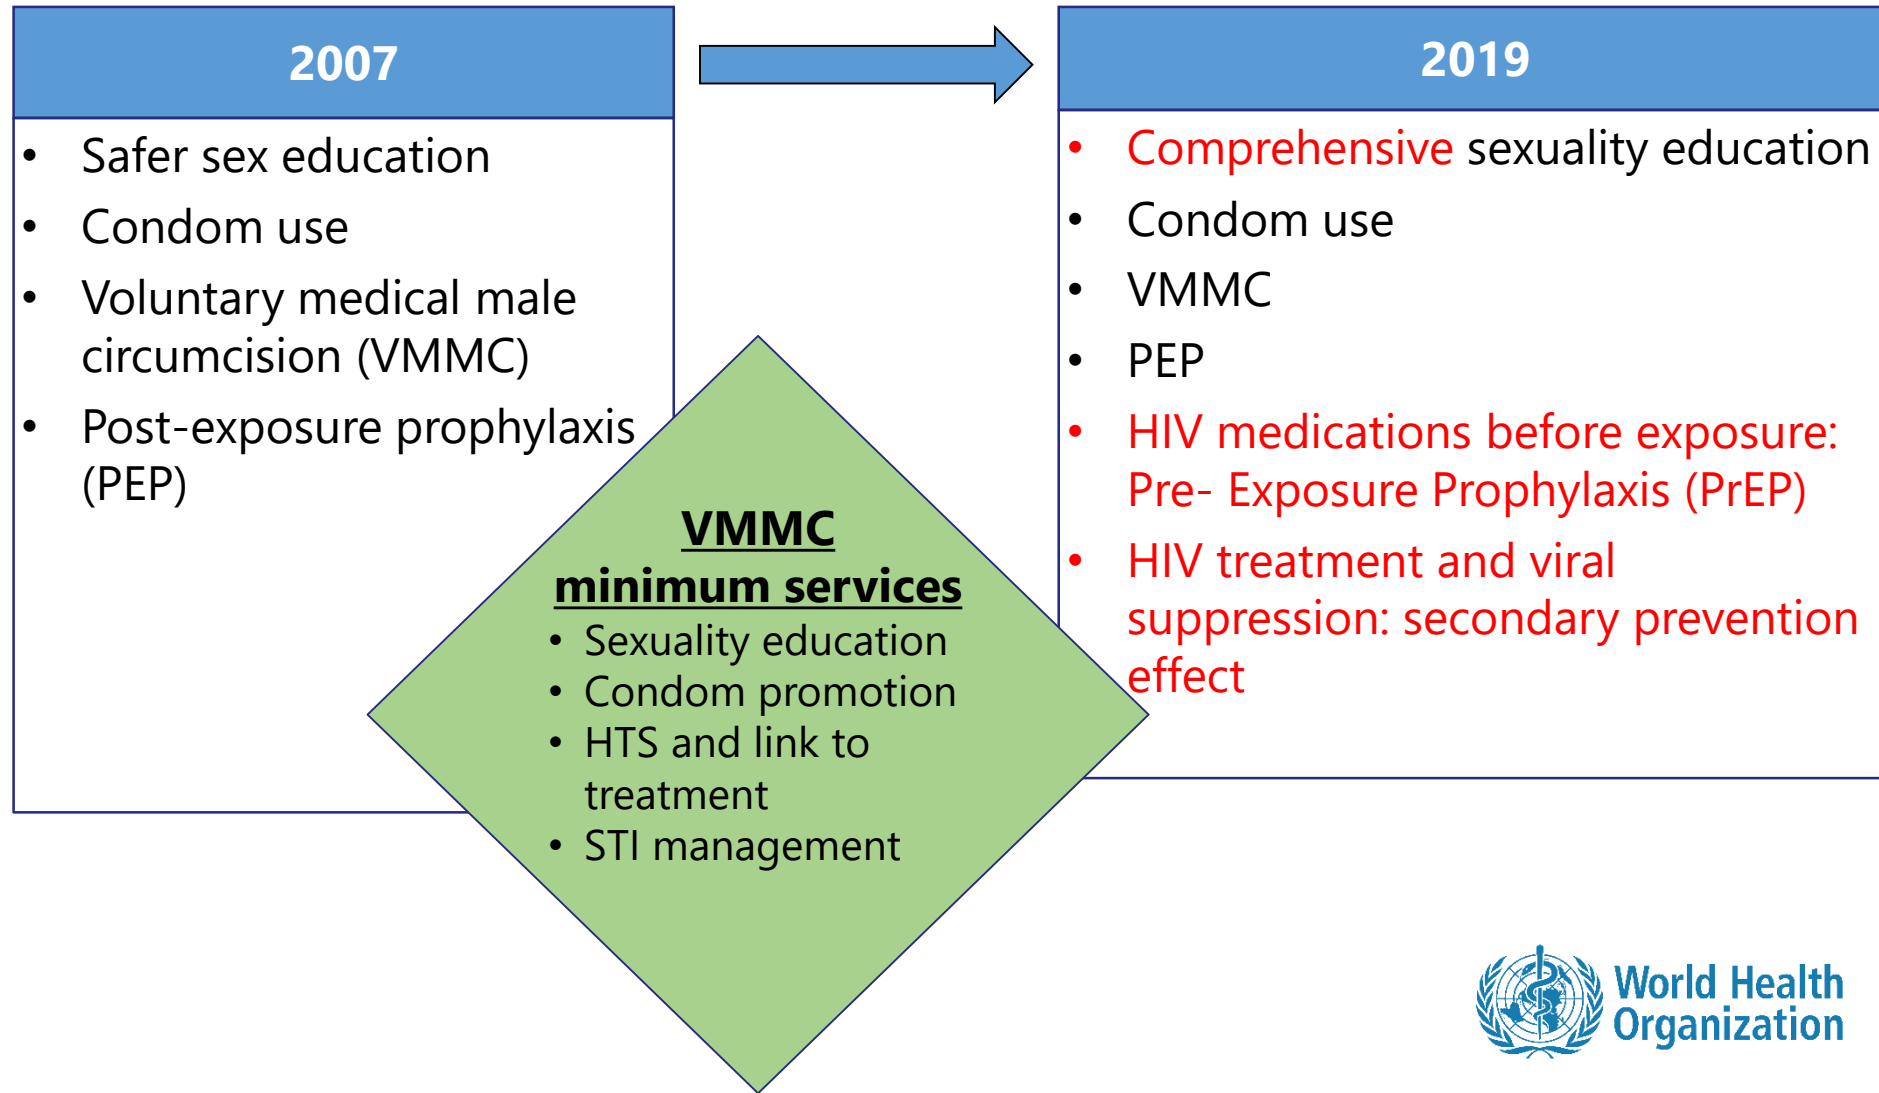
2007

- Safer sex education
- Condom use
- Voluntary medical male circumcision (VMMC)
- Post-exposure prophylaxis (PEP)

2019

- Comprehensive sexuality education
- Condom use
- VMMC
- PEP
- HIV medications before exposure: Pre- Exposure Prophylaxis (PrEP)
- HIV treatment and viral suppression: secondary prevention effect

VMMC minimum services
- Sexuality education
- Condom promotion
- HTS and link to treatment
- STI management

World Health Organization